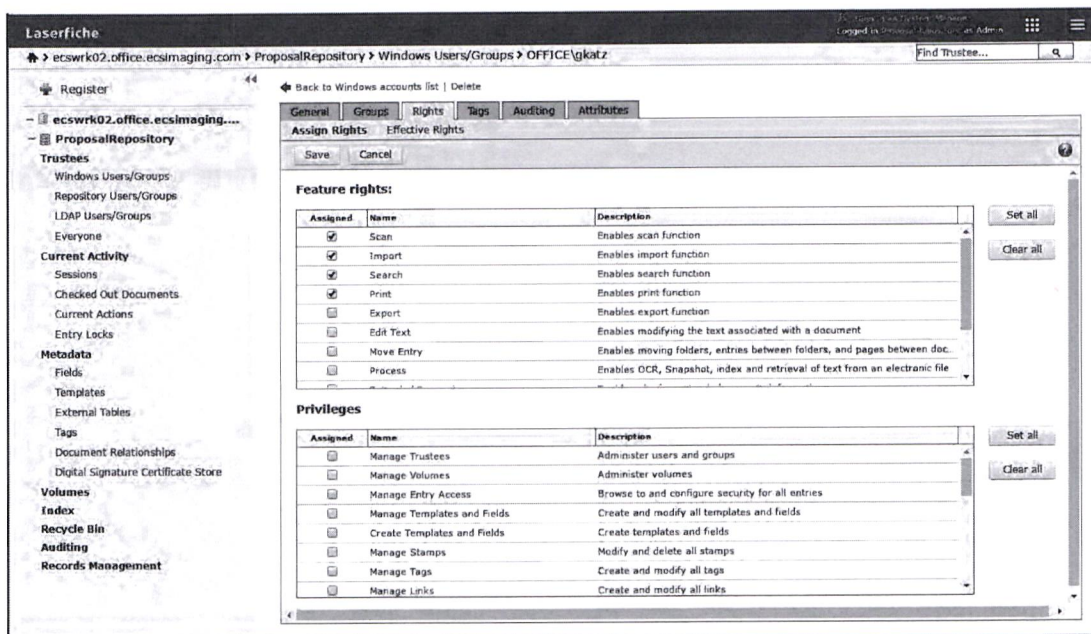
Laserfiche

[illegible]
Logged in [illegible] as Admin

> ecswrk02.office.ecsimaging.com > ProposalRepository > Windows Users/Groups > OFFICE\gkatz

Find Trustee...

Register

ecswrk02.office.ecsimaging....
ProposalRepository
Trustees
Windows Users/Groups
Repository Users/Groups
LDAP Users/Groups
Everyone
Current Activity
Sessions
Checked Out Documents
Current Actions
Entry Locks
Metadata
Fields
Templates
External Tables
Tags
Document Relationships
Digital Signature Certificate Store
Volumes
Index
Recycle Bin
Auditing
Records Management

Back to Windows accounts list | Delete

General | Groups | Rights | Tags | Auditing | Attributes

Assign Rights | Effective Rights

Save | Cancel

Feature rights:

| Assigned | Name | Description |
|---|---|---|
| ☑ | Scan | Enables scan function |
| ☑ | Import | Enables import function |
| ☑ | Search | Enables search function |
| ☑ | Print | Enables print function |
| ☐ | Export | Enables export function |
| ☐ | Edit Text | Enables modifying the text associated with a document |
| ☐ | Move Entry | Enables moving folders, entries between folders, and pages between doc... |
| ☐ | Process | Enables OCR, Snapshot, index and retrieval of text from an electronic file |

Set all
Clear all

Privileges

| Assigned | Name | Description |
|---|---|---|
| ☐ | Manage Trustees | Administer users and groups |
| ☐ | Manage Volumes | Administer volumes |
| ☐ | Manage Entry Access | Browse to and configure security for all entries |
| ☐ | Manage Templates and Fields | Create and modify all templates and fields |
| ☐ | Create Templates and Fields | Create templates and fields |
| ☐ | Manage Stamps | Modify and delete all stamps |
| ☐ | Manage Tags | Create and modify all tags |
| ☐ | Manage Links | Create and modify all links |

Set all
Clear all